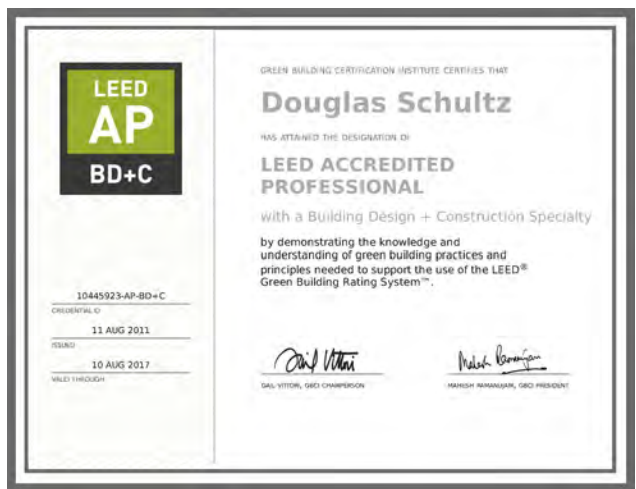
LEED
AP
BD+C

10445923-AP-BD+C
CREDENTIAL ID
11 AUG 2011
ISSUED
10 AUG 2017
VALID THROUGH

GREEN BUILDING CERTIFICATION INSTITUTE CERTIFIES THAT

Douglas Schultz

HAS ATTAINED THE DESIGNATION OF

LEED ACCREDITED PROFESSIONAL

with a Building Design + Construction Specialty

by demonstrating the knowledge and understanding of green building practices and principles needed to support the use of the LEED® Green Building Rating System™.

Gail Vittori

GAIL VITTORI, GBCI CHAIRPERSON

Mahesh Ramanujam

MAHESH RAMANUJAM, GBCI PRESIDENT